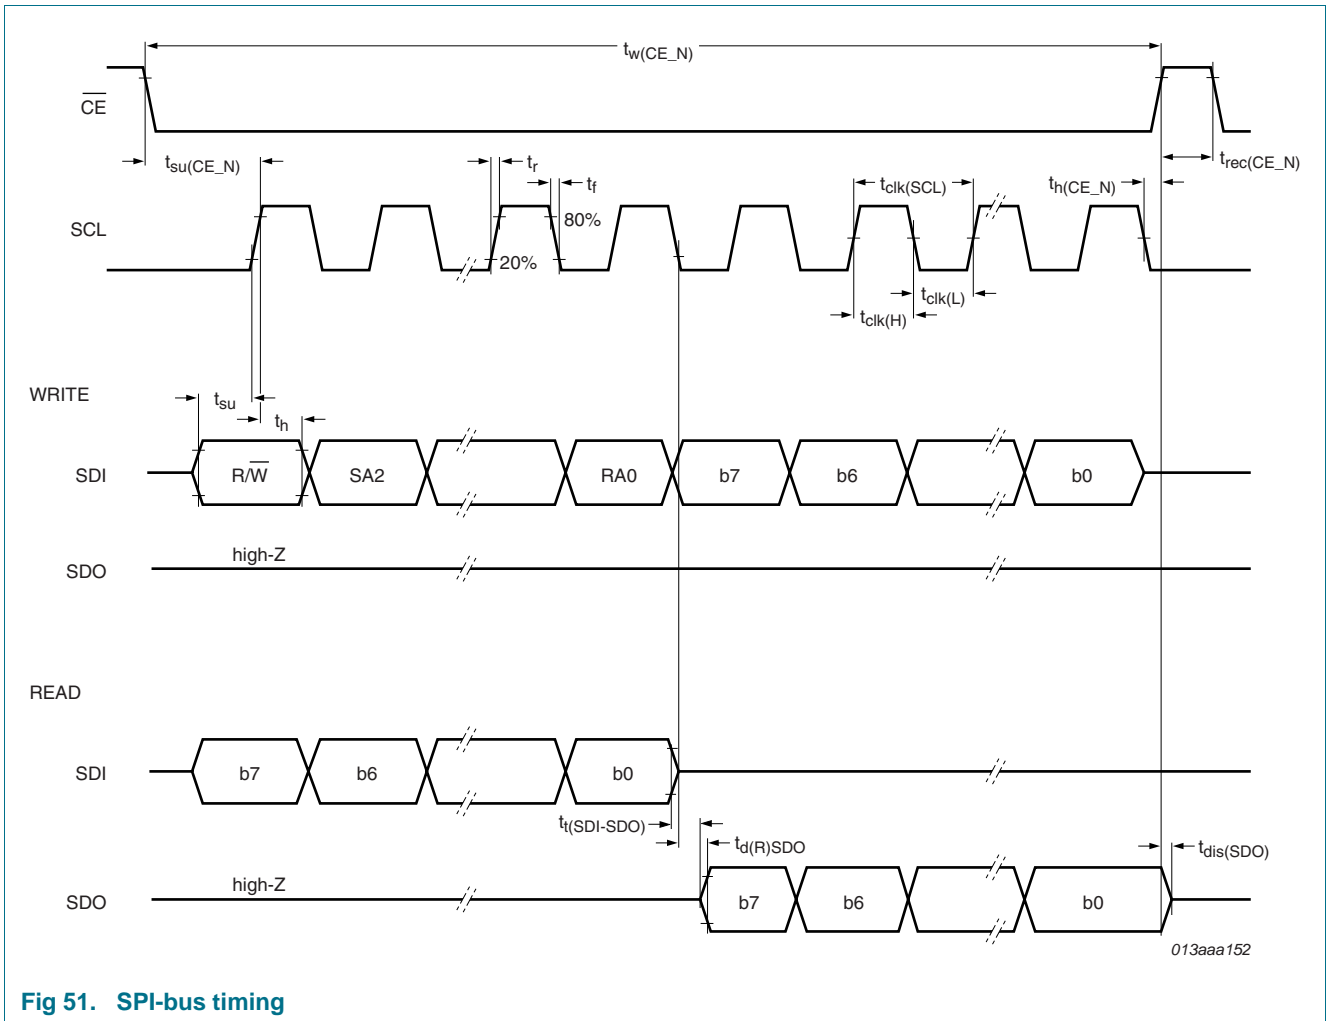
$t_{w(CE\_N)}$

$\overline{CE}$

$t_{su(CE\_N)}$

$t_r$

$t_f$

$t_{clk(SCL)}$

$t_{h(CE\_N)}$

$t_{rec(CE\_N)}$

SCL

80%

20%

$t_{clk(L)}$

$t_{clk(H)}$

WRITE

$t_{su}$

$t_h$

SDI

R/$\overline{W}$

SA2

RA0

b7

b6

b0

SDO

high-Z

READ

SDI

b7

b6

b0

$t_{t(SDI\text{-}SDO)}$

$t_{d(R)SDO}$

$t_{dis(SDO)}$

SDO

high-Z

b7

b6

b0

013aaa152

Fig 51. SPI-bus timing